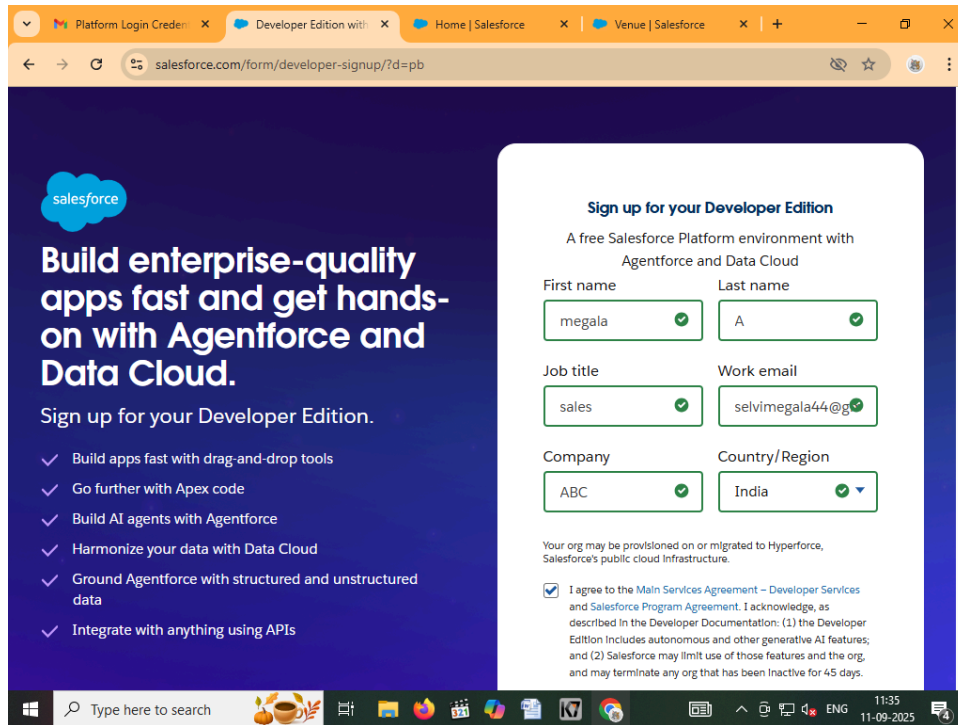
Platform Login Creden ×
Developer Edition with ×
Home | Salesforce ×
Venue | Salesforce ×
+

salesforce.com/form/developer-signup/?d=pb

salesforce

Build enterprise-quality apps fast and get hands-on with Agentforce and Data Cloud.

Sign up for your Developer Edition.

Build apps fast with drag-and-drop tools
Go further with Apex code
Build AI agents with Agentforce
Harmonize your data with Data Cloud
Ground Agentforce with structured and unstructured data
Integrate with anything using APIs

Sign up for your Developer Edition

A free Salesforce Platform environment with Agentforce and Data Cloud

First name
megala

Last name
A

Job title
sales

Work email
selvimegala44@g

Company
ABC

Country/Region
India

Your org may be provisioned on or migrated to Hyperforce, Salesforce's public cloud infrastructure.

I agree to the Main Services Agreement – Developer Services and Salesforce Program Agreement. I acknowledge, as described in the Developer Documentation: (1) the Developer Edition includes autonomous and other generative AI features; and (2) Salesforce may limit use of those features and the org, and may terminate any org that has been inactive for 45 days.

Type here to search

ENG
11:35
11-09-2025
4